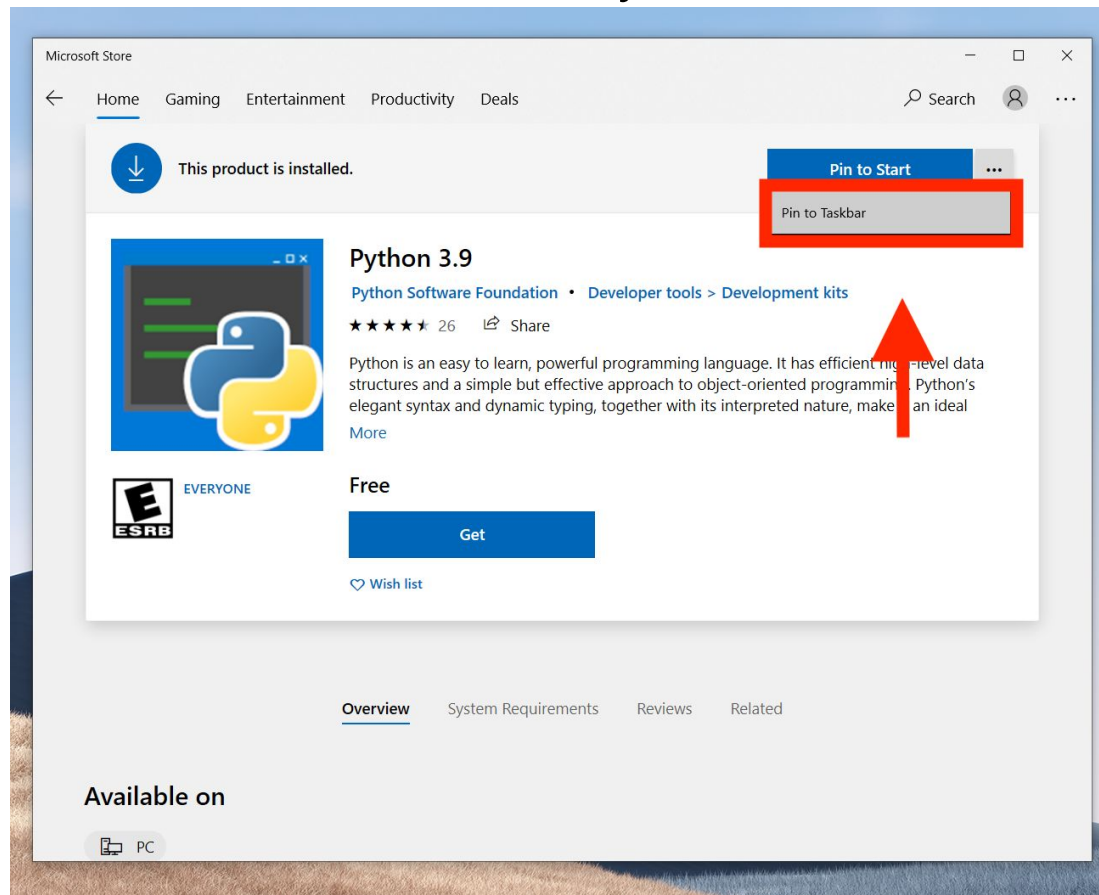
Microsoft Store

Home Gaming Entertainment Productivity Deals

Search

This product is installed.

Pin to Start

...

Pin to Taskbar

Python 3.9

Python Software Foundation • Developer tools > Development kits

26 Share

Python is an easy to learn, powerful programming language. It has efficient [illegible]-level data structures and a simple but effective approach to object-oriented programmin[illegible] Python's elegant syntax and dynamic typing, together with its interpreted nature, make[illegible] an ideal

More

E ESRB

EVERYONE

Free

Get

Wish list

Overview System Requirements Reviews Related

Available on

PC